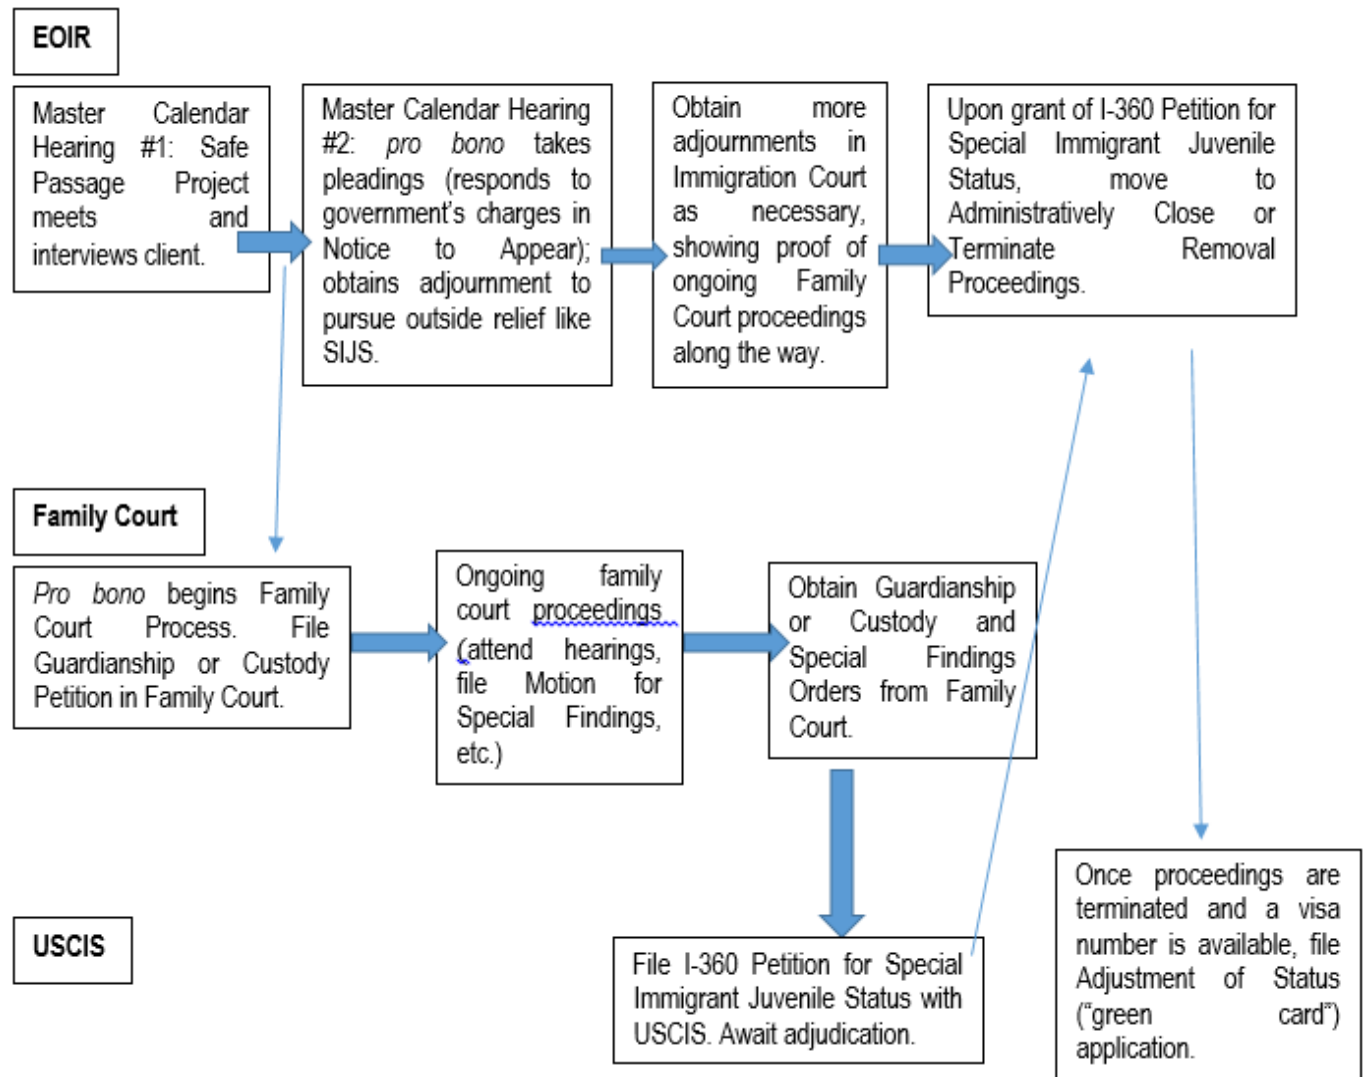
EOIR

Master Calendar Hearing #1: Safe Passage Project meets and interviews client.

Master Calendar Hearing #2: pro bono takes pleadings (responds to government's charges in Notice to Appear); obtains adjournment to pursue outside relief like SIJS.

Obtain more adjournments in Immigration Court as necessary, showing proof of ongoing Family Court proceedings along the way.

Upon grant of I-360 Petition for Special Immigrant Juvenile Status, move to Administratively Close or Terminate Removal Proceedings.

Family Court

Pro bono begins Family Court Process. File Guardianship or Custody Petition in Family Court.

Ongoing family court proceedings (attend hearings, file Motion for Special Findings, etc.)

Obtain Guardianship or Custody and Special Findings Orders from Family Court.

USCIS

File I-360 Petition for Special Immigrant Juvenile Status with USCIS. Await adjudication.

Once proceedings are terminated and a visa number is available, file Adjustment of Status ("green card") application.